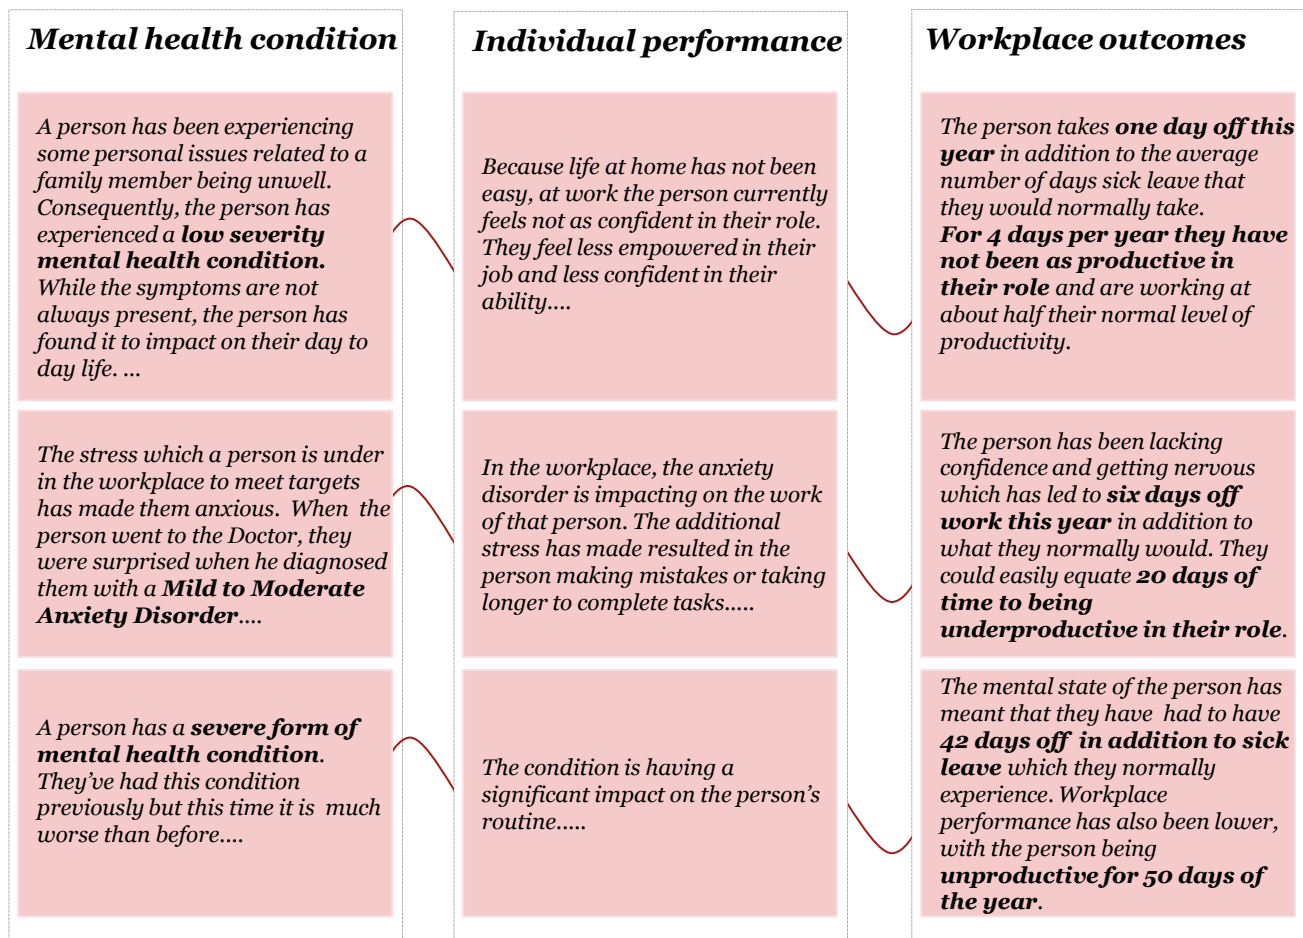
Mental health condition

A person has been experiencing some personal issues related to a family member being unwell. Consequently, the person has experienced a low severity mental health condition. While the symptoms are not always present, the person has found it to impact on their day to day life. ...

The stress which a person is under in the workplace to meet targets has made them anxious. When the person went to the Doctor, they were surprised when he diagnosed them with a Mild to Moderate Anxiety Disorder....

A person has a severe form of mental health condition. They've had this condition previously but this time it is much worse than before....

Individual performance

Because life at home has not been easy, at work the person currently feels not as confident in their role. They feel less empowered in their job and less confident in their ability....

In the workplace, the anxiety disorder is impacting on the work of that person. The additional stress has made resulted in the person making mistakes or taking longer to complete tasks.....

The condition is having a significant impact on the person's routine.....

Workplace outcomes

The person takes one day off this year in addition to the average number of days sick leave that they would normally take. For 4 days per year they have not been as productive in their role and are working at about half their normal level of productivity.

The person has been lacking confidence and getting nervous which has led to six days off work this year in addition to what they normally would. They could easily equate 20 days of time to being underproductive in their role.

The mental state of the person has meant that they have had to have 42 days off in addition to sick leave which they normally experience. Workplace performance has also been lower, with the person being unproductive for 50 days of the year.